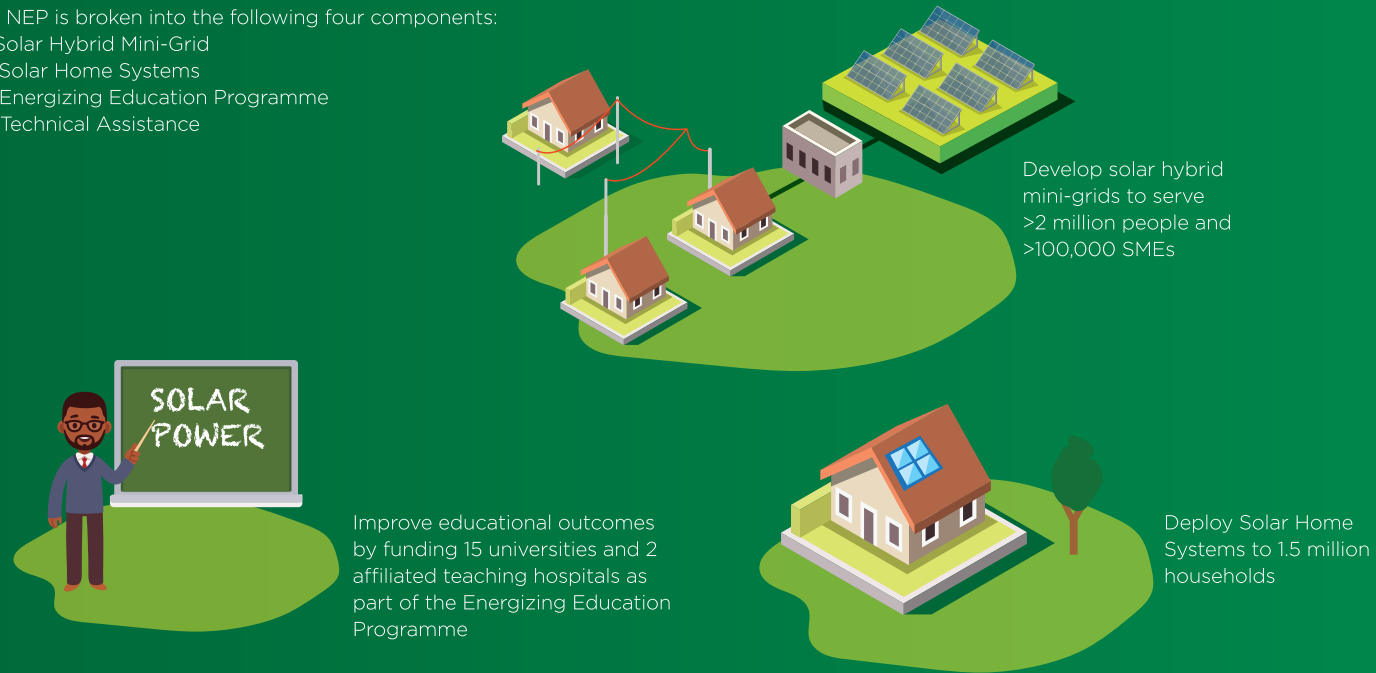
NEP is broken into the following four components:
Solar Hybrid Mini-Grid
Solar Home Systems
Energizing Education Programme
Technical Assistance

Develop solar hybrid mini-grids to serve >2 million people and >100,000 SMEs

SOLAR POWER

Improve educational outcomes by funding 15 universities and 2 affiliated teaching hospitals as part of the Energizing Education Programme

Deploy Solar Home Systems to 1.5 million households